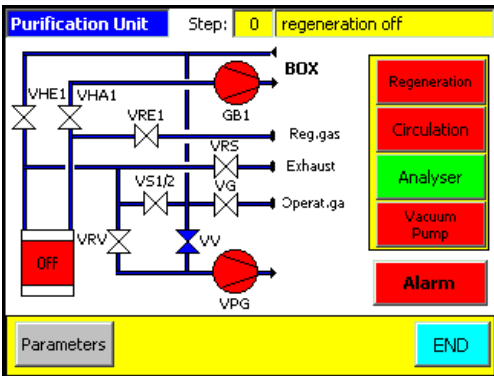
Purification Unit Step: 0 regeneration off

BOX

VHE1 VHA1

GB1

VRE1

Reg.gas

VRS

Exhaust

VS1/2 VG

Operat.ga

VRV

VV

OFF

VPG

Regeneration

Circulation

Analyser

Vacuum Pump

Alarm

Parameters

END